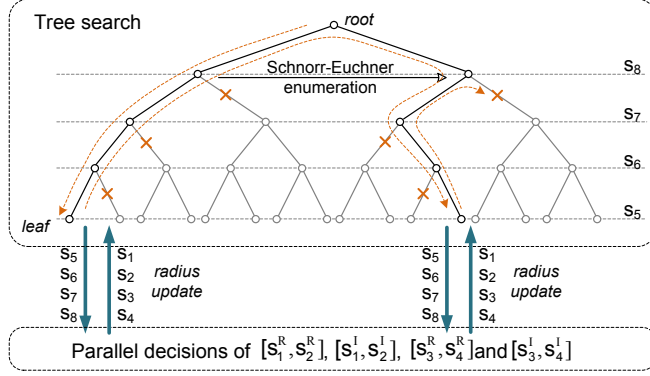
Tree search

root

Schnorr-Euchner enumeration

$s_8$

$s_7$

$s_6$

$s_5$

leaf

$s_5$
$s_6$
$s_7$
$s_8$

$s_1$
$s_2$
$s_3$
$s_4$

radius update

$s_5$
$s_6$
$s_7$
$s_8$

$s_1$
$s_2$
$s_3$
$s_4$

radius update

Parallel decisions of $[s_1^R, s_2^R]$, $[s_1^I, s_2^I]$, $[s_3^R, s_4^R]$ and $[s_3^I, s_4^I]$